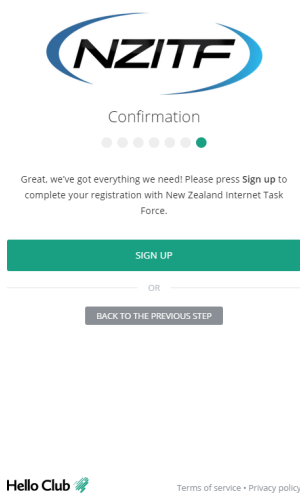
NZITF

Confirmation

Great, we've got everything we need! Please press **Sign up** to complete your registration with New Zealand Internet Task Force.

SIGN UP

OR

BACK TO THE PREVIOUS STEP

Hello Club

Terms of service • Privacy policy